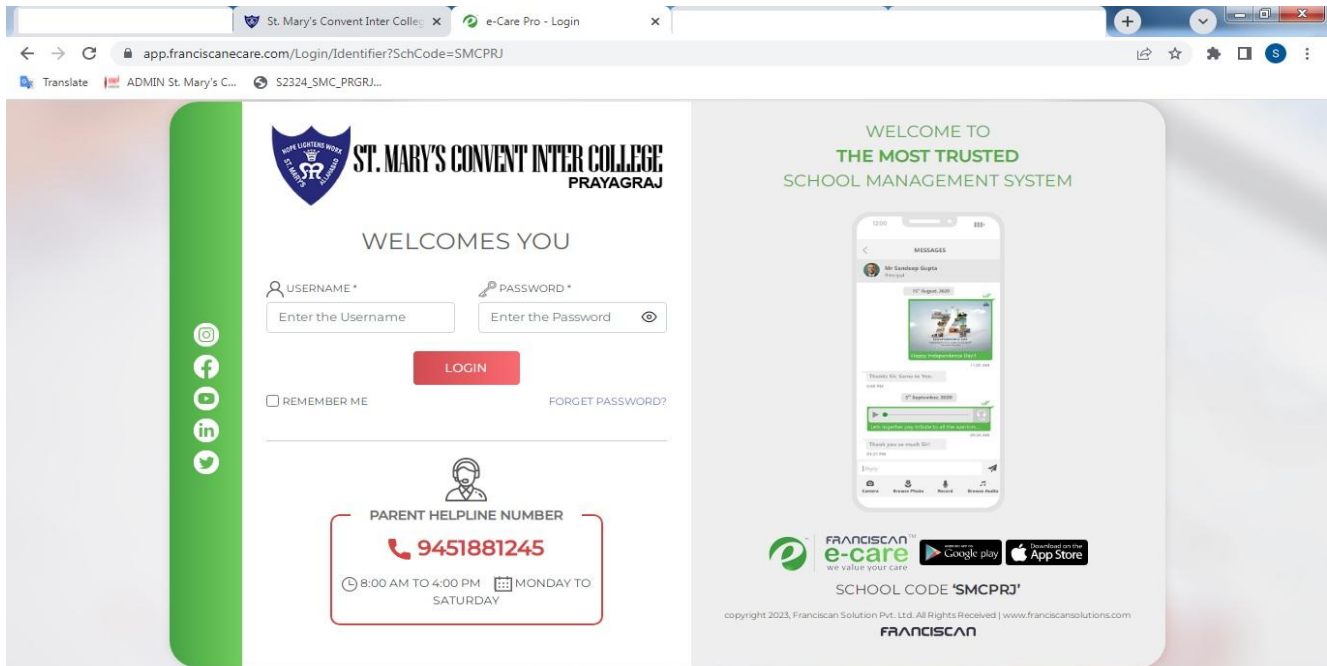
St. Mary's Convent Inter Colleg ×
e-Care Pro - Login ×
app.franciscanecare.com/Login/Identifier?SchCode=SMCPRJ
Translate
ADMIN St. Mary's C...
S2324_SMC_PRGRJ...

HOPE LIGHTENS WORK
ST. MARY'S ALLAHABAD
ST. MARY'S CONVENT INTER COLLEGE
PRAYAGRAJ

WELCOMES YOU

USERNAME *
Enter the Username
PASSWORD *
Enter the Password
LOGIN
REMEMBER ME
FORGET PASSWORD?

PARENT HELPLINE NUMBER
9451881245
8:00 AM TO 4:00 PM MONDAY TO SATURDAY

WELCOME TO
THE MOST TRUSTED
SCHOOL MANAGEMENT SYSTEM

MESSAGES
Mr Sandeep Gupta
Principal
15th August, 2020
Happy Independence Day!
Thanks Sir, Same to You.
5th September, 2020
Join together pay tribute to all the warriors...
Thank you so much Sir!
Reply
Camera
Browse Photo
Record
Browse Audio

FRANCISCAN™
e-care
we value your care
Google play
Download on the App Store

SCHOOL CODE 'SMCPRJ'

copyright 2023, Franciscan Solution Pvt. Ltd. All Rights Received | www.franciscansolutions.com
FRANCISCAN